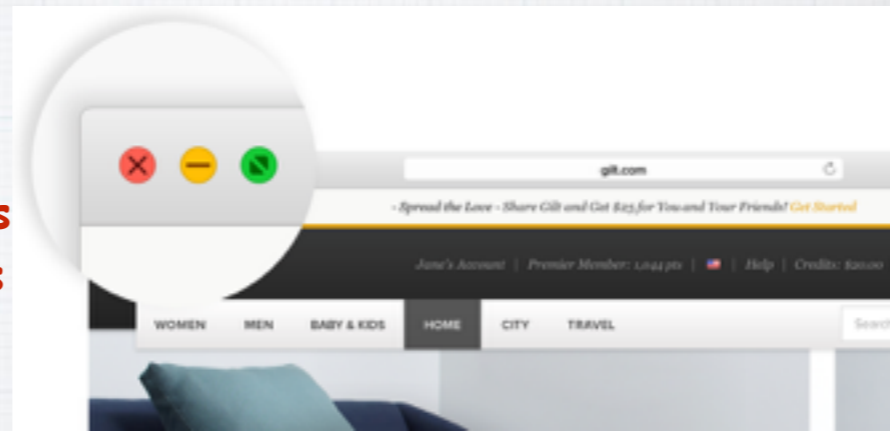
s
s

gilt.com

- Spread the Love - Share Gilt and Get $25 for You and Your Friends! Get Started

Jane's Account | Premier Member: 1,044 pts | | Help | Credits: $20.00

WOMEN MEN BABY & KIDS HOME CITY TRAVEL

Search